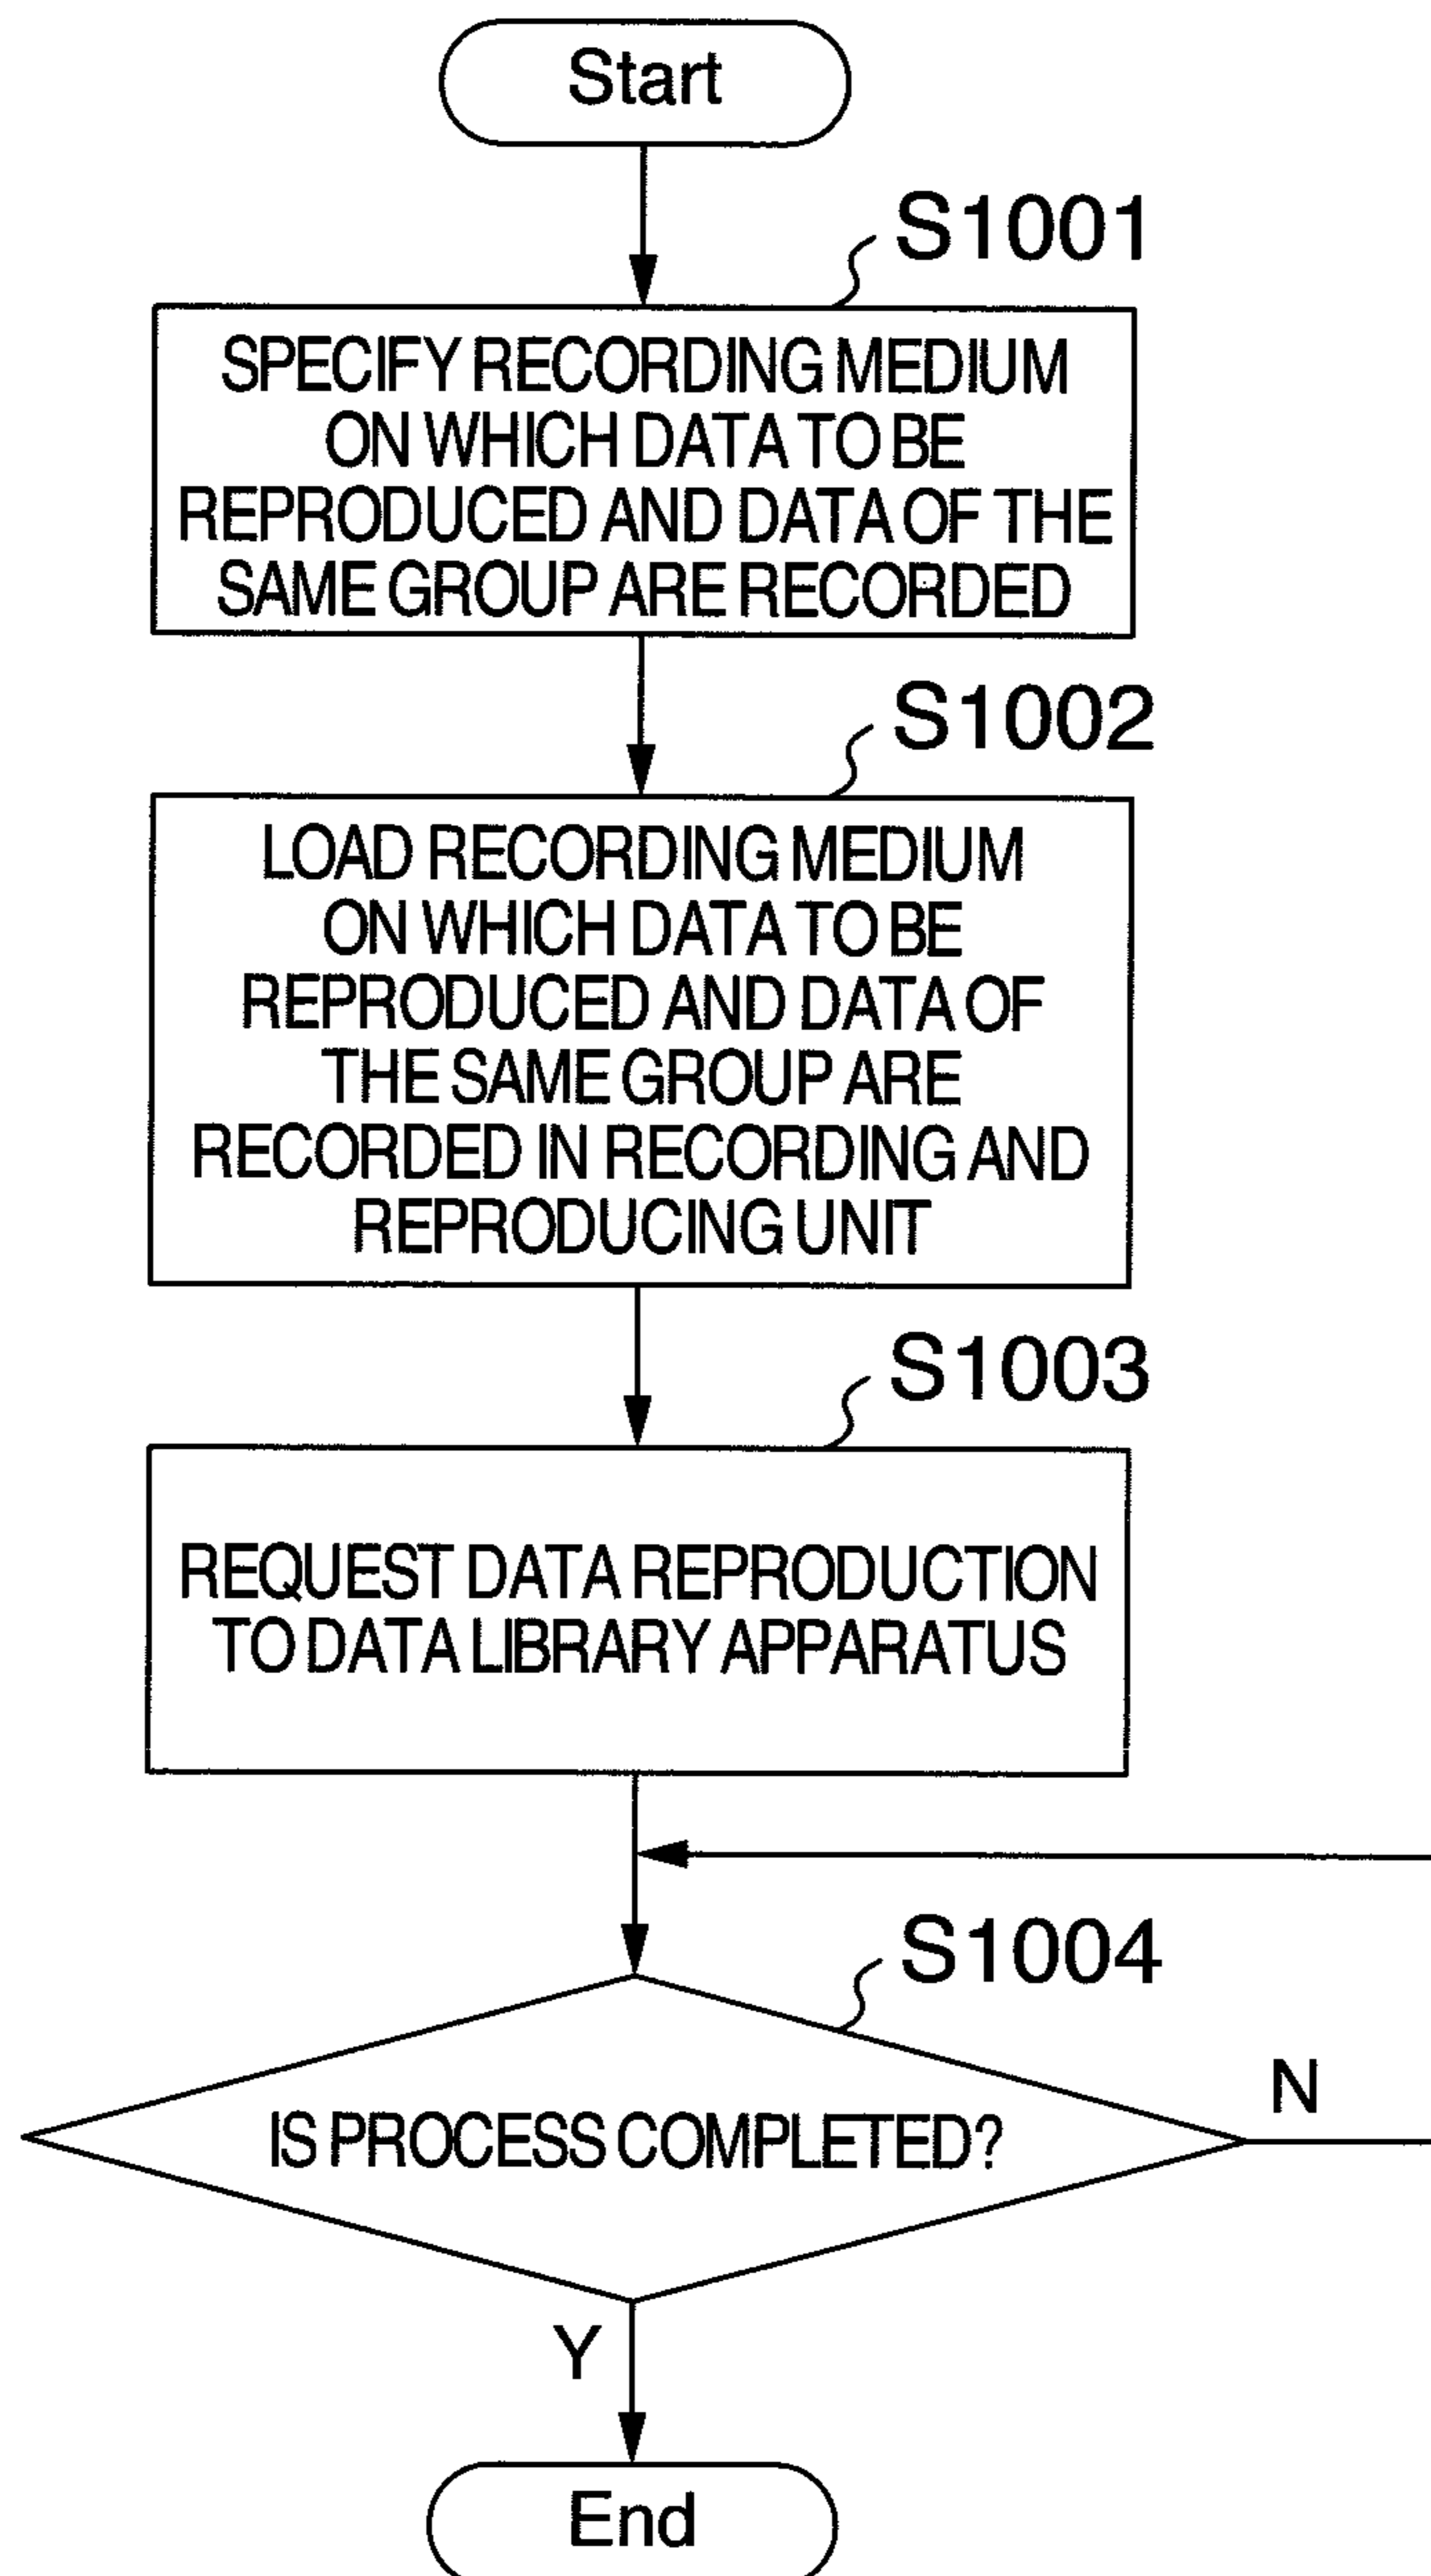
Start

S1001

SPECIFY RECORDING MEDIUM ON WHICH DATA TO BE REPRODUCED AND DATA OF THE SAME GROUP ARE RECORDED

S1002

LOAD RECORDING MEDIUM ON WHICH DATA TO BE REPRODUCED AND DATA OF THE SAME GROUP ARE RECORDED IN RECORDING AND REPRODUCING UNIT

S1003

REQUEST DATA REPRODUCTION TO DATA LIBRARY APPARATUS

S1004

IS PROCESS COMPLETED?

N

Y

End